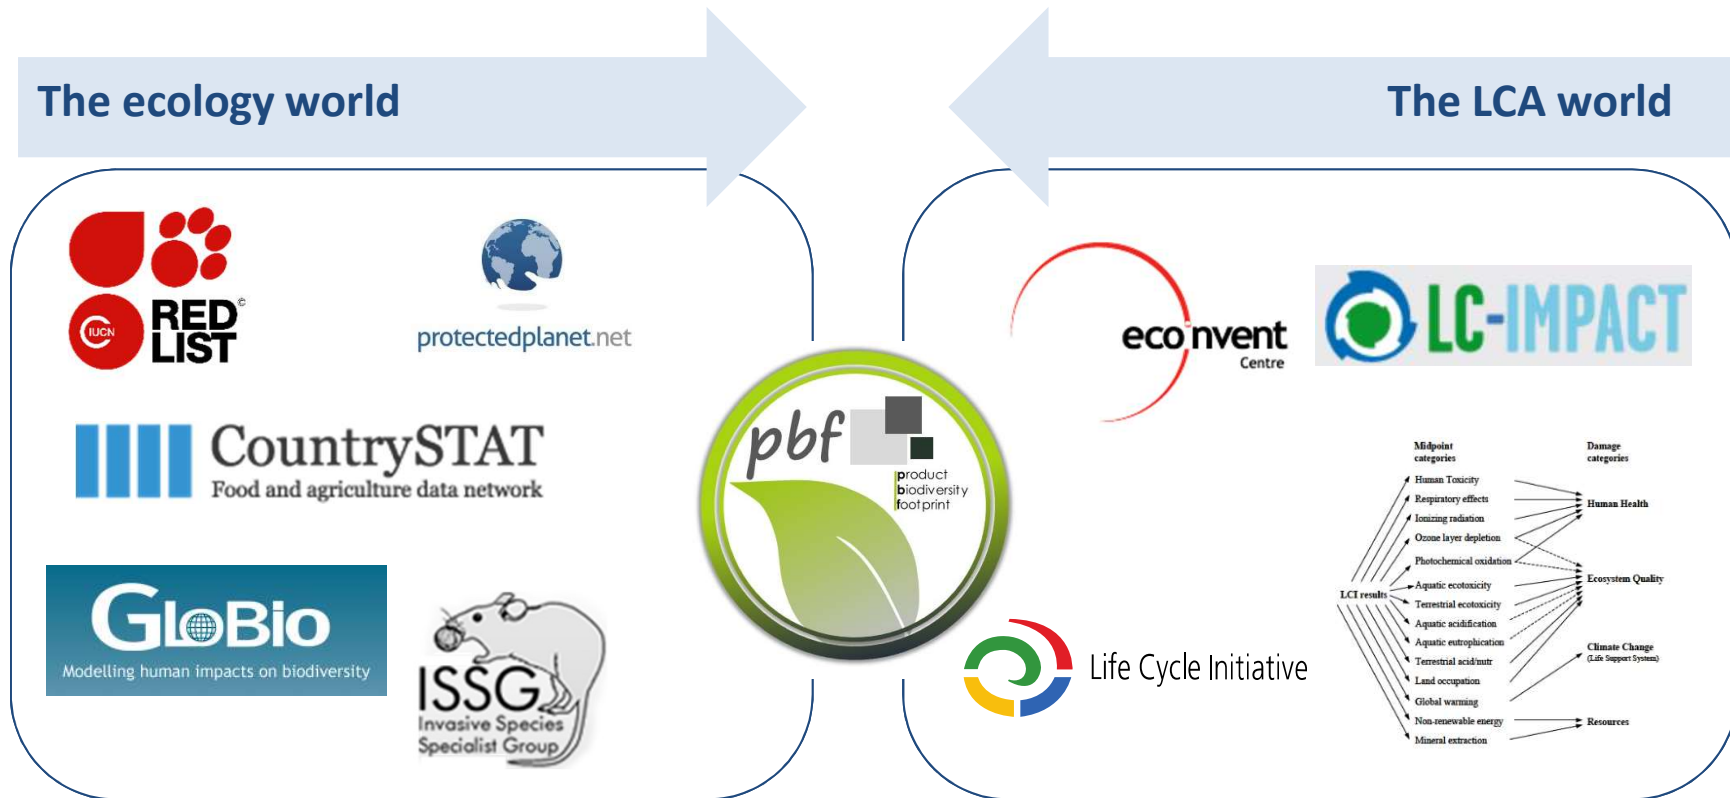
The ecology world

The LCA world

IUCN RED LIST ©

protectedplanet.net

CountrySTAT
Food and agriculture data network

GLoBio
Modelling human impacts on biodiversity

ISSG
Invasive Species Specialist Group

pbf
product biodiversity footprint

ecoinvent
Centre

LC-IMPACT

Life Cycle Initiative

Midpoint categories

Damage categories

Human Toxicity
Respiratory effects
Ionizing radiation
Ozone layer depletion
Photochemical oxidation
Aquatic ecotoxicity
Terrestrial ecotoxicity
Aquatic acidification
Aquatic eutrophication
Terrestrial acid/nutr
Land occupation
Global warming
Non-renewable energy
Mineral extraction

LCI results

Human Health
Ecosystem Quality
Climate Change
(Life Support System)
Resources